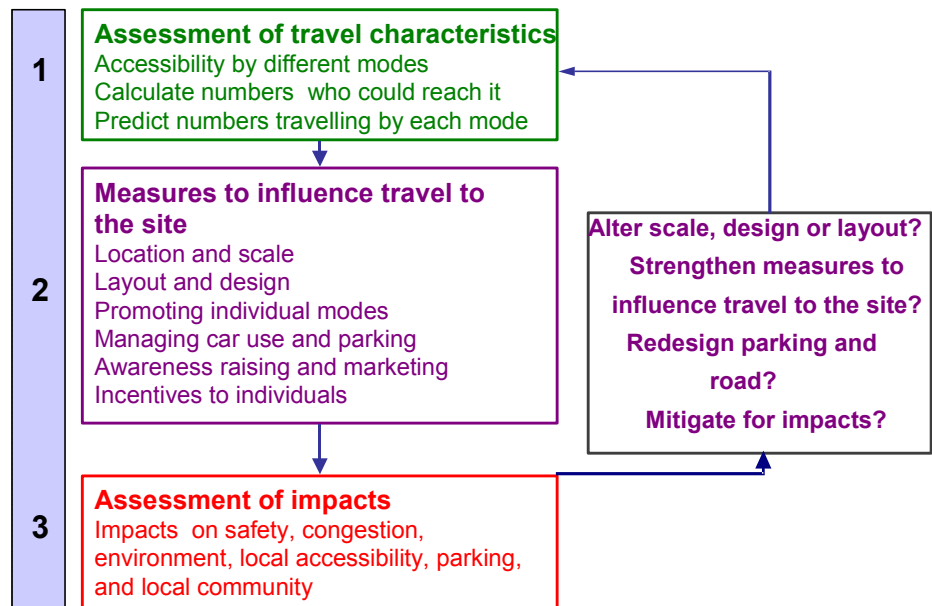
1

Assessment of travel characteristics
Accessibility by different modes
Calculate numbers who could reach it
Predict numbers travelling by each mode

2

Measures to influence travel to the site
Location and scale
Layout and design
Promoting individual modes
Managing car use and parking
Awareness raising and marketing
Incentives to individuals

Alter scale, design or layout?
Strengthen measures to influence travel to the site?
Redesign parking and road?
Mitigate for impacts?

3

Assessment of impacts
Impacts on safety, congestion, environment, local accessibility, parking, and local community